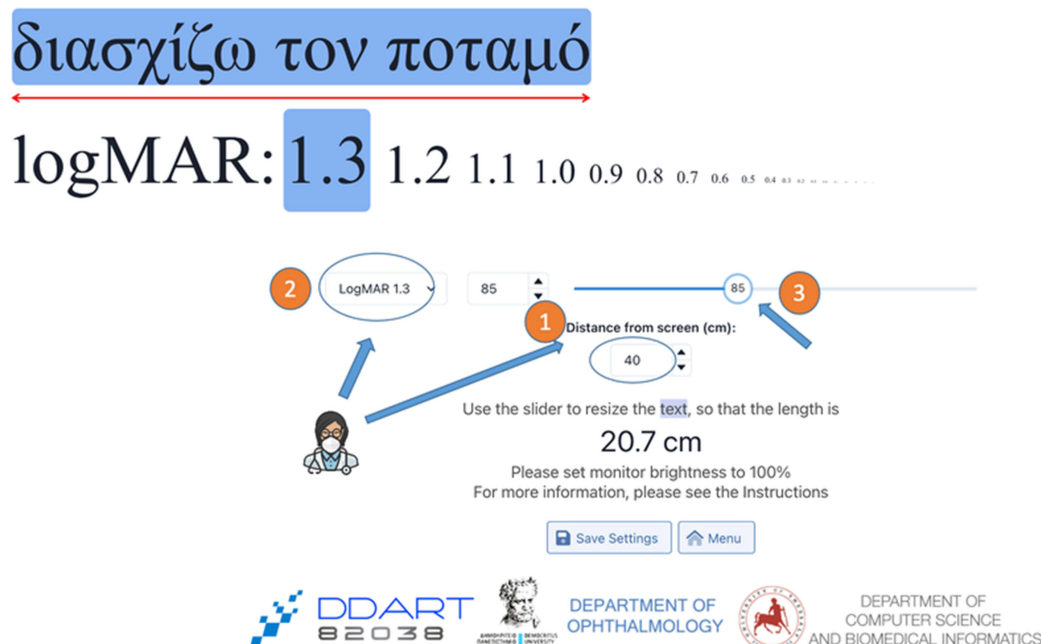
διασχίζω τον ποταμό

logMAR: 1.3 1.2 1.1 1.0 0.9 0.8 0.7 0.6 0.5 0.4 0.3 0.2 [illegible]

2 LogMAR 1.3 85 85 3

1 Distance from screen (cm):

40

Use the slider to resize the text, so that the length is

20.7 cm

Please set monitor brightness to 100%
For more information, please see the Instructions

Save Settings Menu

DDART 82038

ΔΗΜΟΚΡΙΤΕΙΟ ΠΑΝΕΠΙΣΤΗΜΙΟ DEMOCRITUS UNIVERSITY

DEPARTMENT OF OPHTHALMOLOGY

DEPARTMENT OF COMPUTER SCIENCE AND BIOMEDICAL INFORMATICS